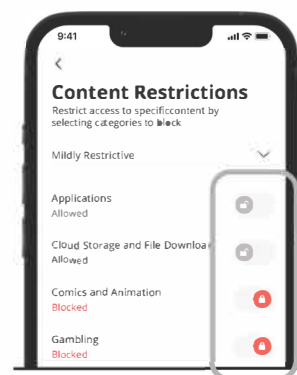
9:41

<

Content Restrictions

Restrict access to specificcontent by selecting categories to block

Mildly Restrictive

Applications
Allowed

Cloud Storage and File Downloa
Allowed

Comics and Animation
Blocked

Gambling
Blocked